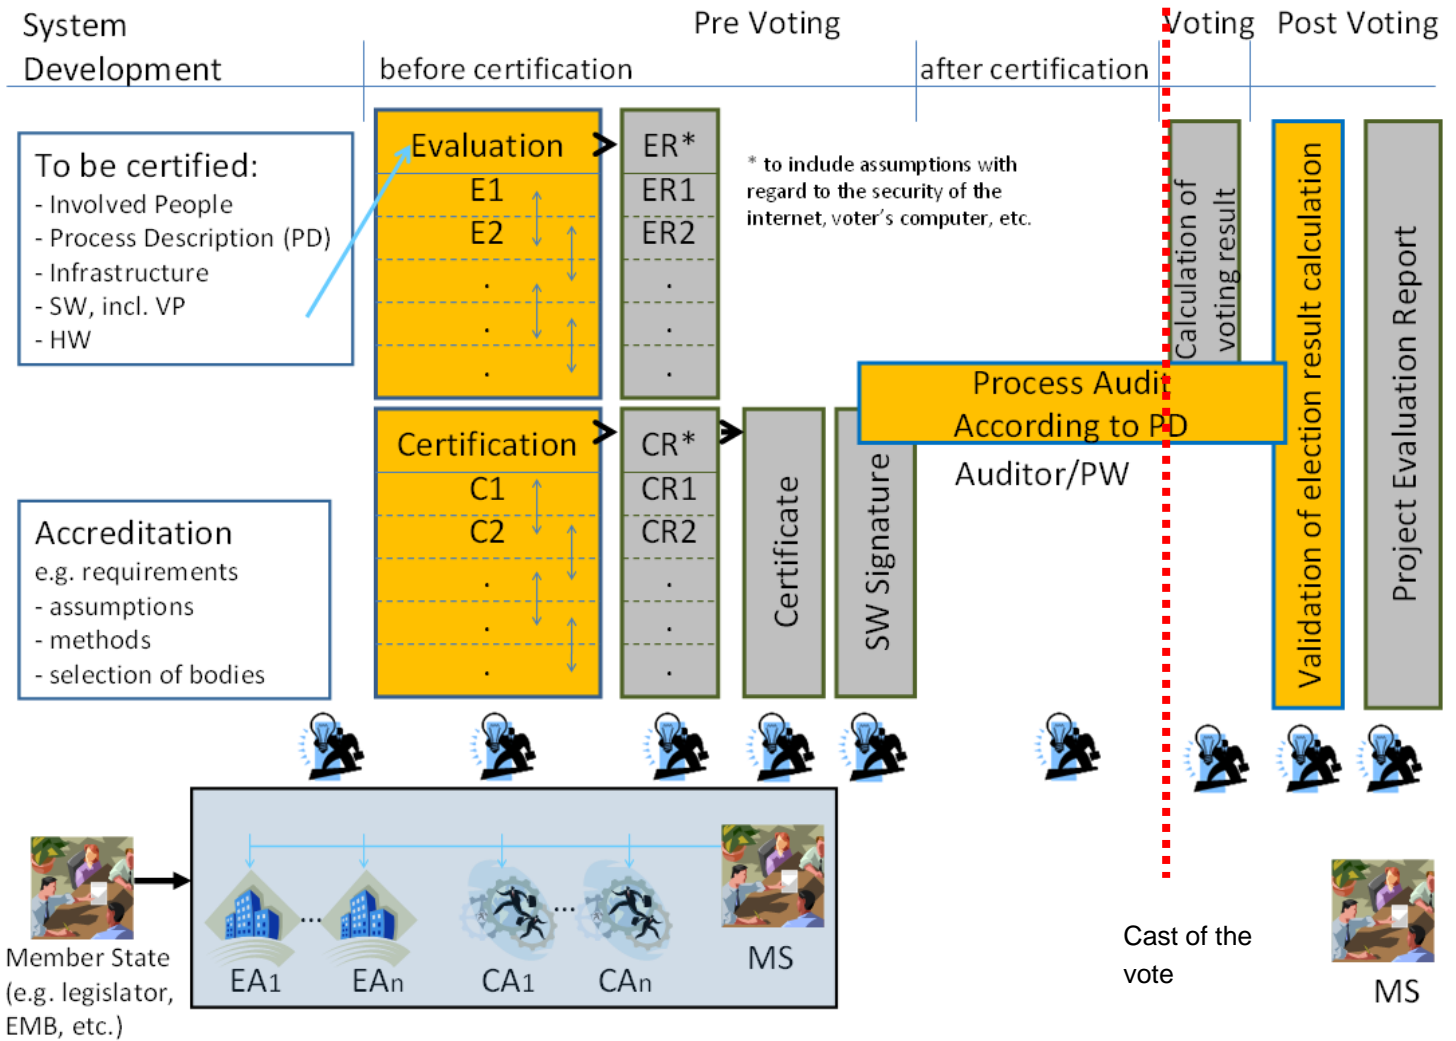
System Development

Pre Voting

before certification

after certification

Voting

Post Voting

To be certified:
- Involved People
- Process Description (PD)
- Infrastructure
- SW, incl. VP
- HW

Evaluation
E1
E2
.
.
.

ER*
ER1
ER2
.
.
.

* to indude assumptions with regard to the security of the internet, voter's computer, etc.

Calculation of voting result

Validation of election result calculation

Project Evaluation Report

Process Audit According to PD

Auditor/PW

Certification
C1
C2
.
.
.

CR*
CR1
CR2
.
.
.

Certificate

SW Signature

Accreditation
e.g. requirements
- assumptions
- methods
- selection of bodies

Member State (e.g. legislator, EMB, etc.)

EA1 ... EAn

CA1 ... CAn

MS

Cast of the vote

MS